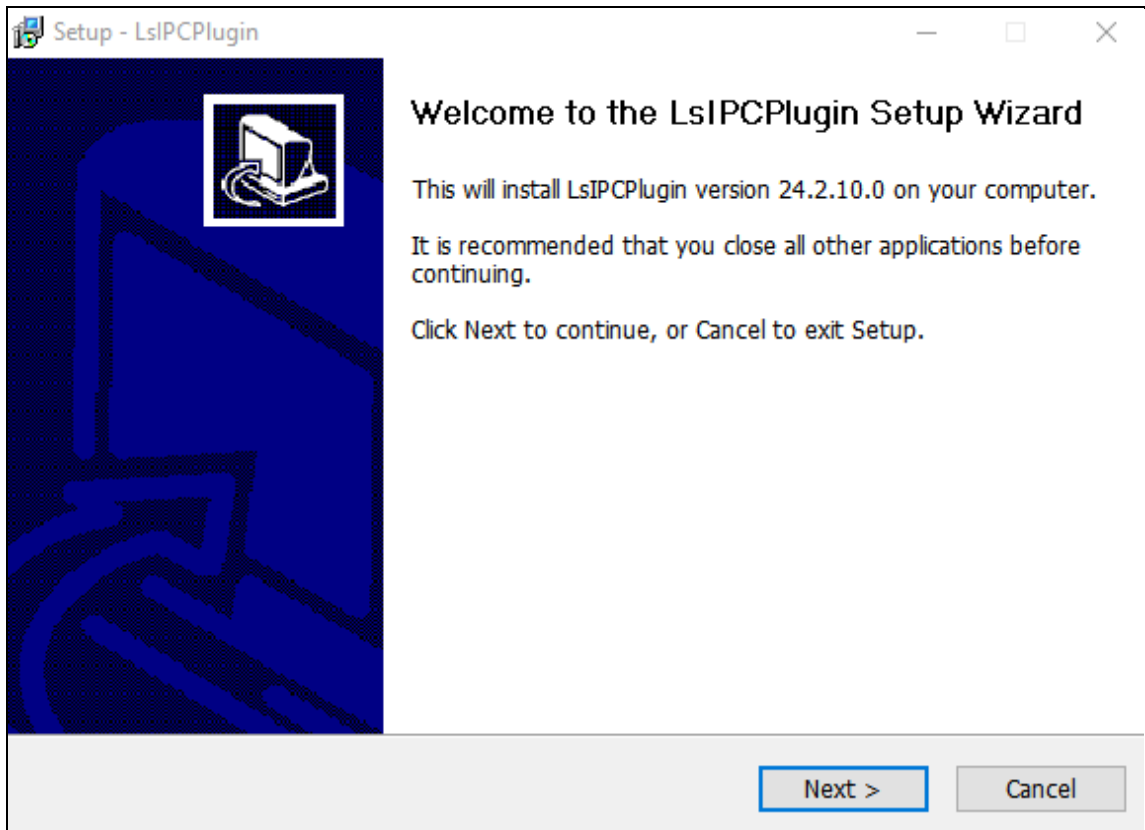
Setup - LsIPCPlugin

Welcome to the LsIPCPlugin Setup Wizard

This will install LsIPCPlugin version 24.2.10.0 on your computer.

It is recommended that you close all other applications before continuing.

Click Next to continue, or Cancel to exit Setup.

Next >

Cancel